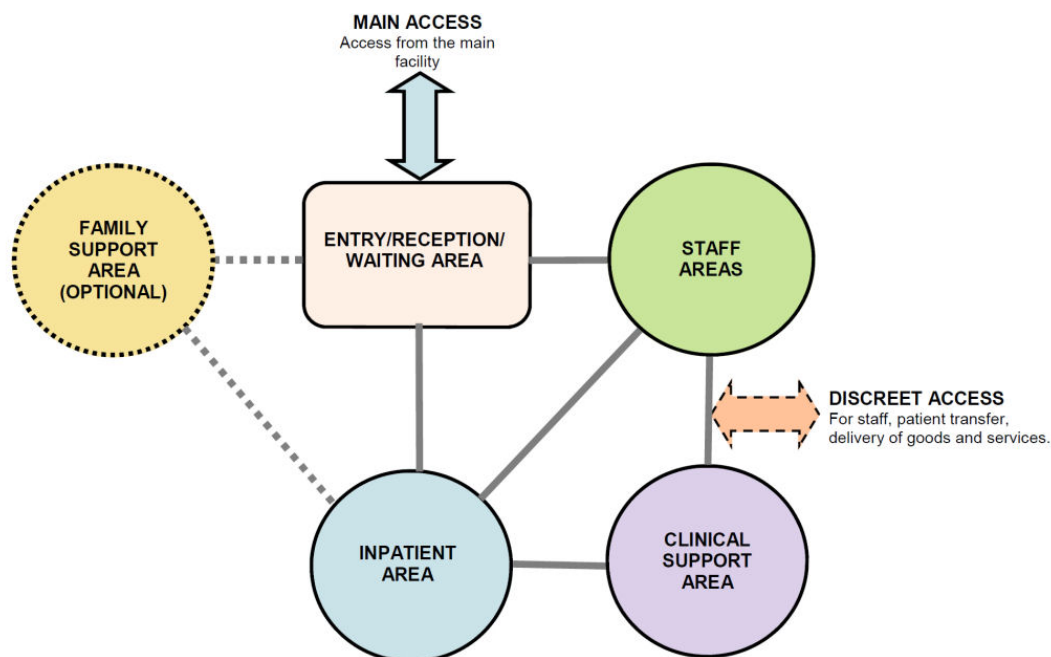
MAIN ACCESS
Access from the main facility

FAMILY SUPPORT AREA (OPTIONAL)

ENTRY/RECEPTION/ WAITING AREA

STAFF AREAS

DISCREET ACCESS
For staff, patient transfer, delivery of goods and services.

INPATIENT AREA

CLINICAL SUPPORT AREA